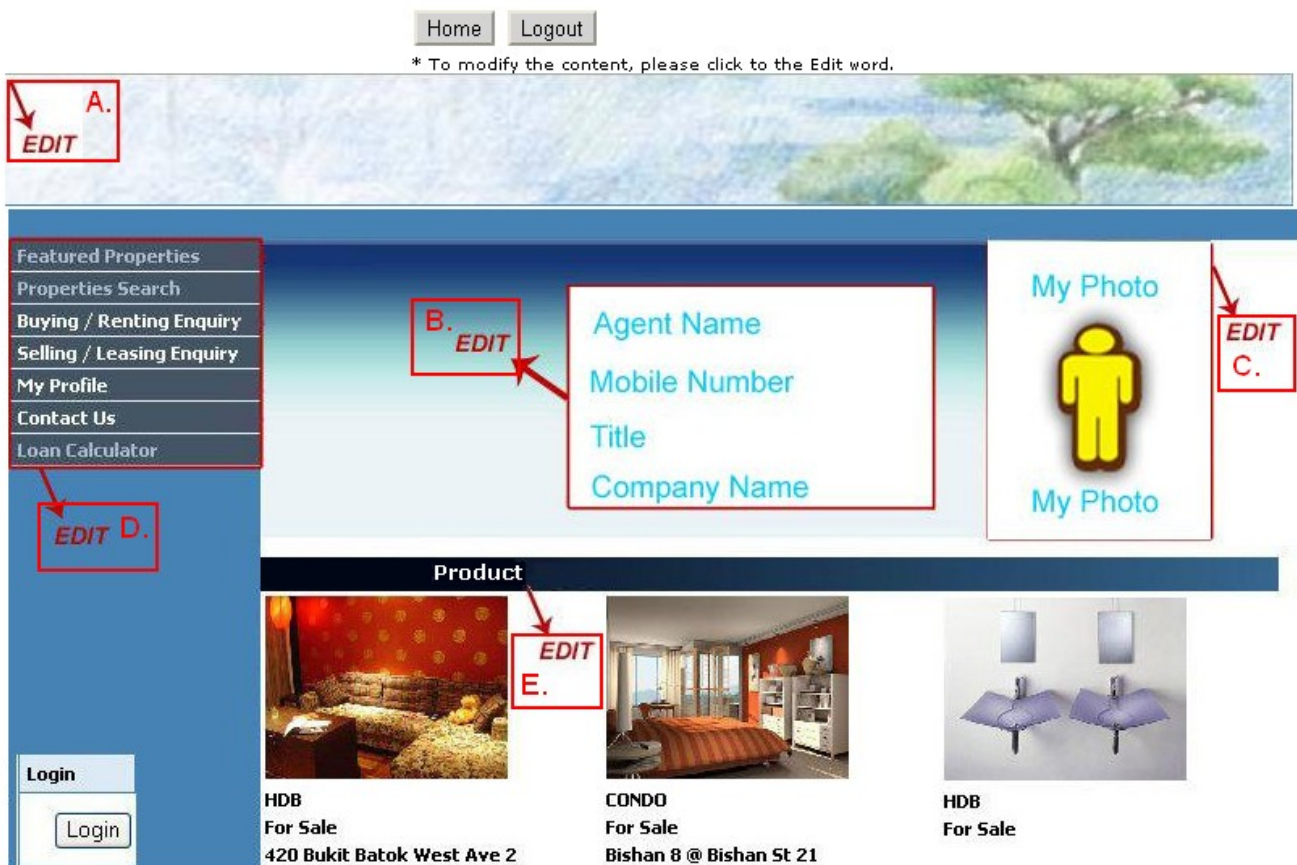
Home Logout

* To modify the content, please click to the Edit word.

A.
EDIT

Featured Properties
Properties Search
Buying / Renting Enquiry
Selling / Leasing Enquiry
My Profile
Contact Us
Loan Calculator

EDIT D.

B.
EDIT

Agent Name
Mobile Number
Title
Company Name

My Photo
My Photo

EDIT
C.

Product

EDIT
E.

Login
Login

HDB
For Sale
420 Bukit Batok West Ave 2

CONDO
For Sale
Bishan 8 @ Bishan St 21

HDB
For Sale